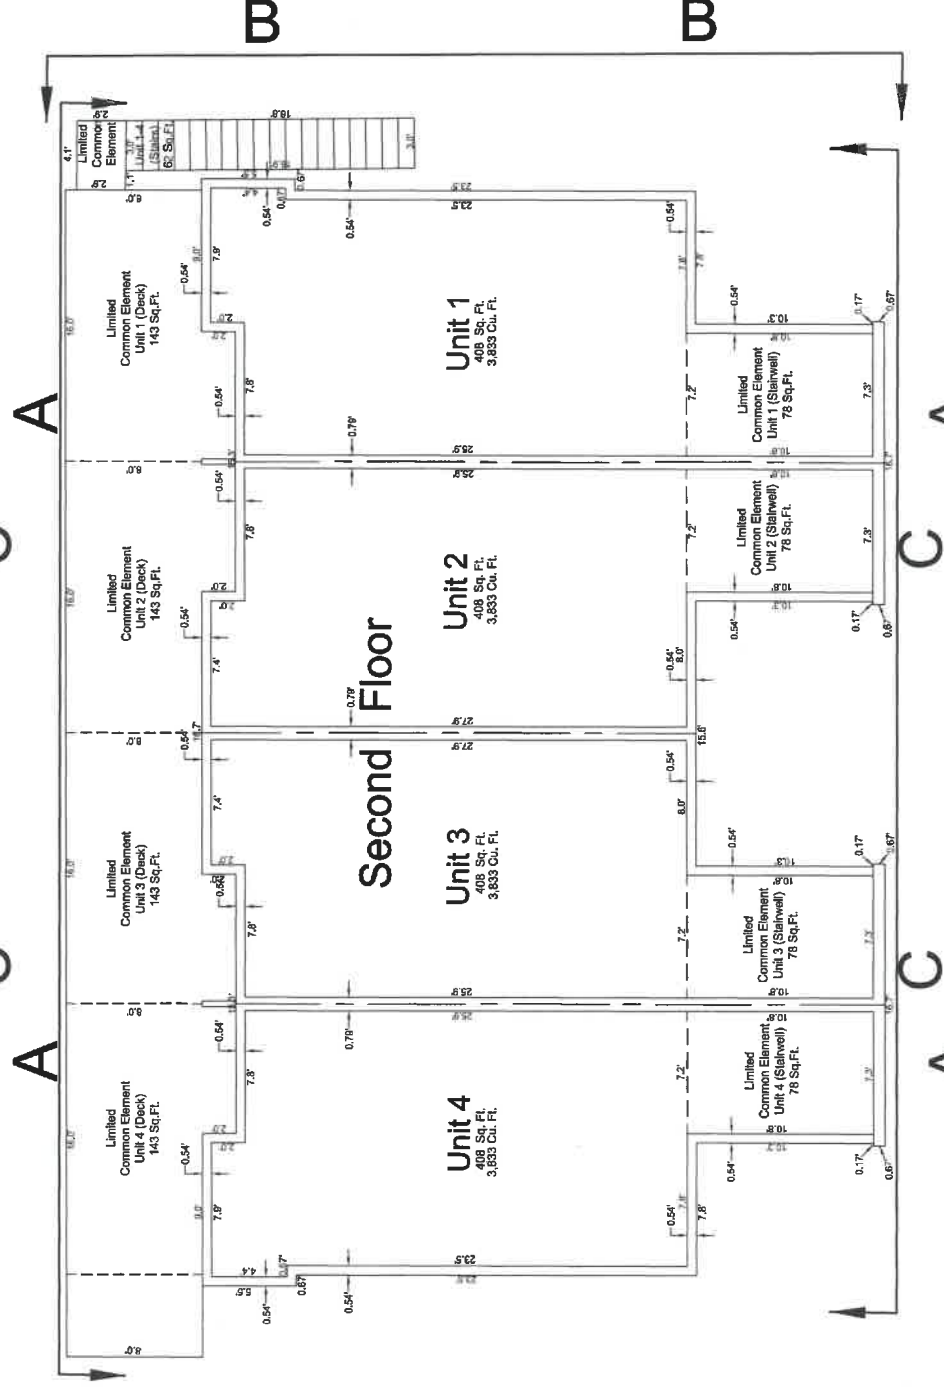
B B

A C C A

Second Floor

Limited Common Element Unit 1 (Deck) 143 Sq.Ft.

Limited Common Element Unit 2 (Deck) 143 Sq.Ft.

Limited Common Element Unit 3 (Deck) 143 Sq.Ft.

Limited Common Element Unit 4 (Deck) 143 Sq.Ft.

Unit 1 408 Sq. Ft. 3,833 Cu. Ft.

Unit 2 408 Sq. Ft. 3,833 Cu. Ft.

Unit 3 408 Sq. Ft. 3,833 Cu. Ft.

Unit 4 408 Sq. Ft. 3,833 Cu. Ft.

Limited Common Element Unit 1 (Stairwell) 78 Sq.Ft.

Limited Common Element Unit 2 (Stairwell) 78 Sq.Ft.

Limited Common Element Unit 3 (Stairwell) 78 Sq.Ft.

Limited Common Element Unit 4 (Stairwell) 78 Sq.Ft.

Limited Common Element Unit 1-4 (Stairs) 62 Sq.Ft.

4.1' 2.9' 2.8' 1.1' 16.8' 8.0' 0.54' 0.67' 23.5' 23.5' 0.54' 0.54' 7.9' 8.0' 0.54' 2.0' 7.8' 0.54' 0.78' 25.9' 25.9' 7.2' 10.3' 10.8' 0.54' 0.17' 0.67' 7.3' 16.0' 8.0' 0.54' 7.8' 2.0' 0.54' 7.4' 0.78' 27.9' 27.9' 0.54' 8.0' 15.6' 7.2' 10.8' 10.3' 0.54' 0.17' 0.67' 7.3' 16.7' 8.0' 0.54' 7.4' 2.0' 0.54' 7.8' 0.54' 8.0' 7.2' 10.8' 11.3' 0.17' 0.67' 7.3' 16.0' 8.0' 0.54' 7.8' 2.0' 0.54' 0.78' 25.9' 7.2' 10.8' 10.3' 0.54' 0.17' 0.67' 7.3' 16.0' 0.54' 7.9' 8.0' 0.54' 7.8' 4.4' 5.5' 0.54' 0.67' 0.54' 23.5' 23.5' 8.0'